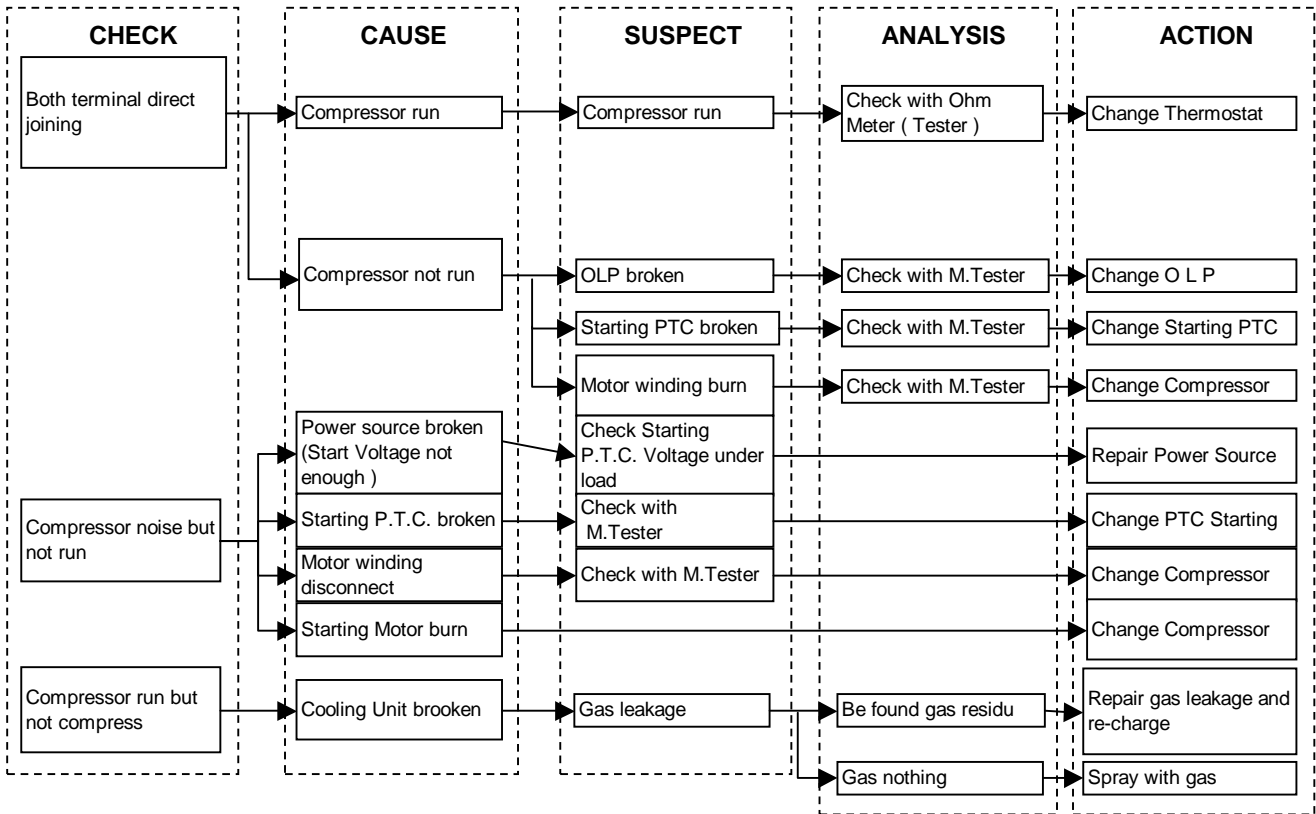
CHECK

CAUSE

SUSPECT

ANALYSIS

ACTION

Both terminal direct joining

Compressor run

Compressor run

Check with Ohm Meter ( Tester )

Change Thermostat

Compressor not run

OLP broken

Check with M.Tester

Change O L P

Starting PTC broken

Check with M.Tester

Change Starting PTC

Motor winding burn

Check with M.Tester

Change Compressor

Power source broken (Start Voltage not enough )

Check Starting P.T.C. Voltage under load

Repair Power Source

Compressor noise but not run

Starting P.T.C. broken

Check with M.Tester

Change PTC Starting

Motor winding disconnect

Check with M.Tester

Change Compressor

Starting Motor burn

Change Compressor

Compressor run but not compress

Cooling Unit brooken

Gas leakage

Be found gas residu

Repair gas leakage and re-charge

Gas nothing

Spray with gas